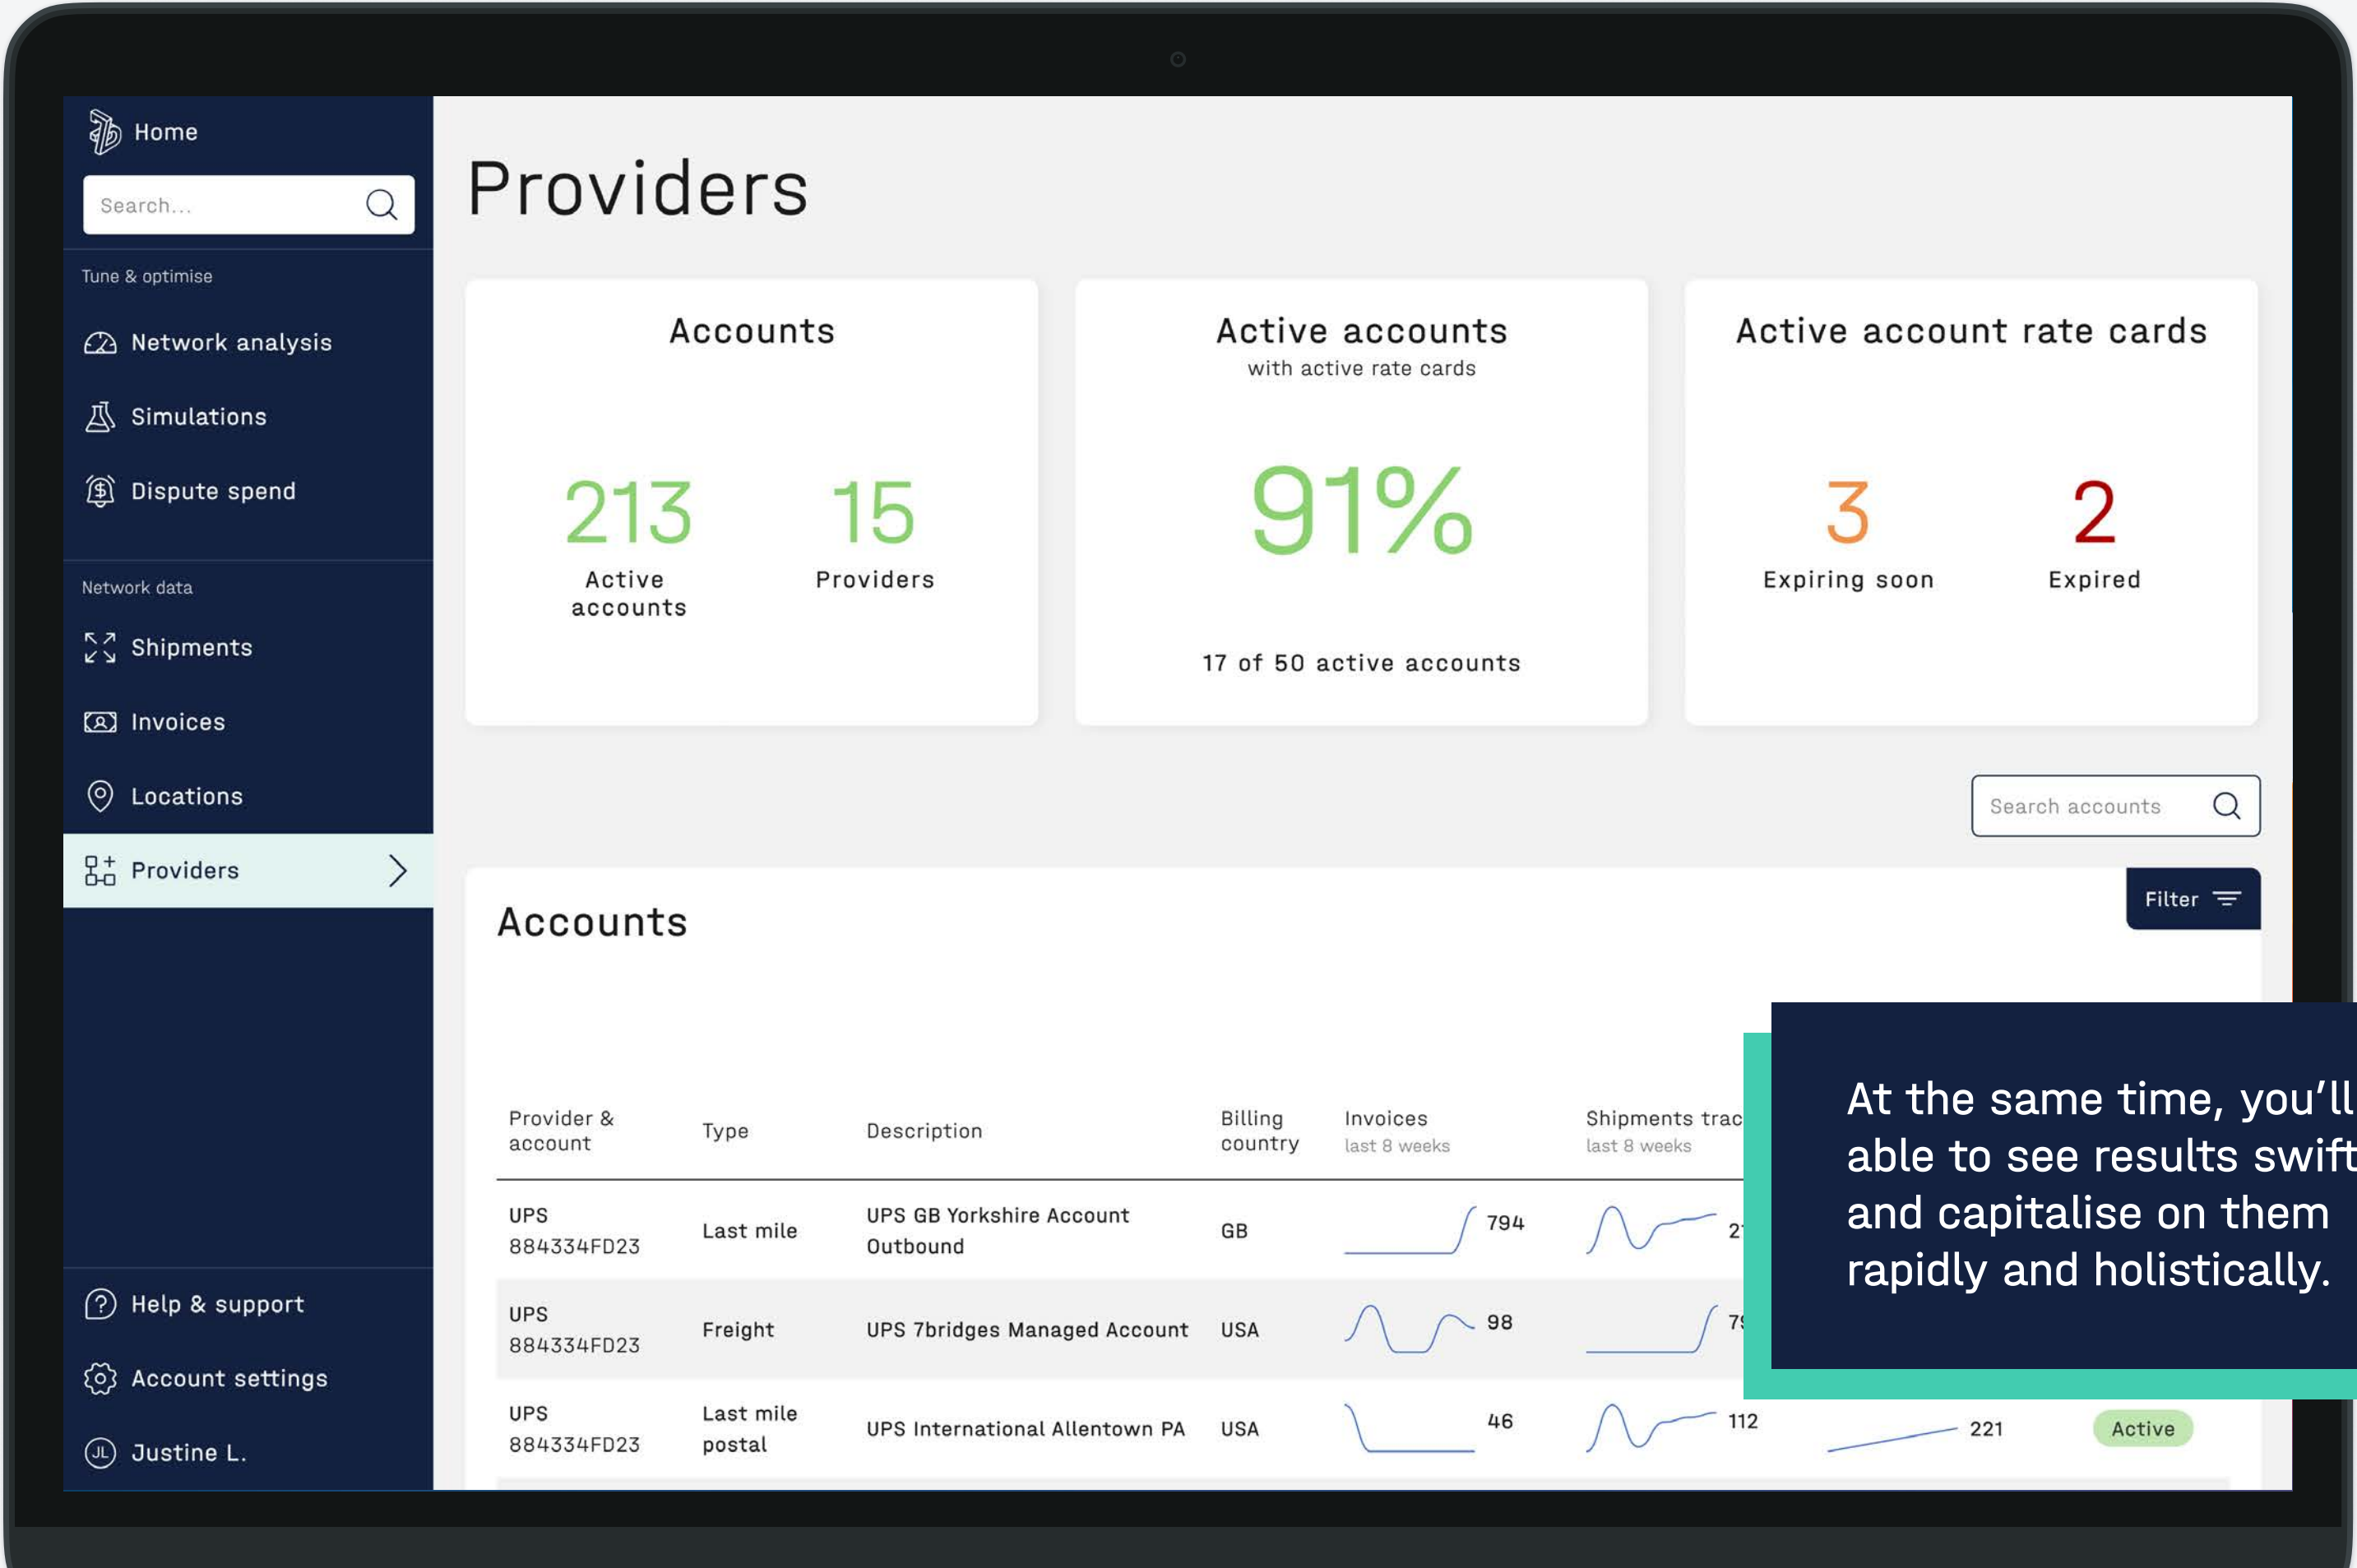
Home

Search...

Tune & optimise

Network analysis

Simulations

Dispute spend

Network data

Shipments

Invoices

Locations

Providers

Help & support

Account settings

Justine L.

Providers

Accounts

213
Active accounts

15
Providers

Active accounts
with active rate cards

91%

17 of 50 active accounts

Active account rate cards

3
Expiring soon

2
Expired

Search accounts

Filter

Accounts

| Provider & account | Type | Description | Billing country | Invoices last 8 weeks | Shipments trac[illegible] last 8 weeks | | |
|---|---|---|---|---|---|---|---|
| UPS 884334FD23 | Last mile | UPS GB Yorkshire Account Outbound | GB | 794 | 2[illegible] | | |
| UPS 884334FD23 | Freight | UPS 7bridges Managed Account | USA | 98 | 7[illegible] | | |
| UPS 884334FD23 | Last mile postal | UPS International Allentown PA | USA | 46 | 112 | 221 | Active |

At the same time, you'll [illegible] able to see results swift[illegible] and capitalise on them rapidly and holistically.